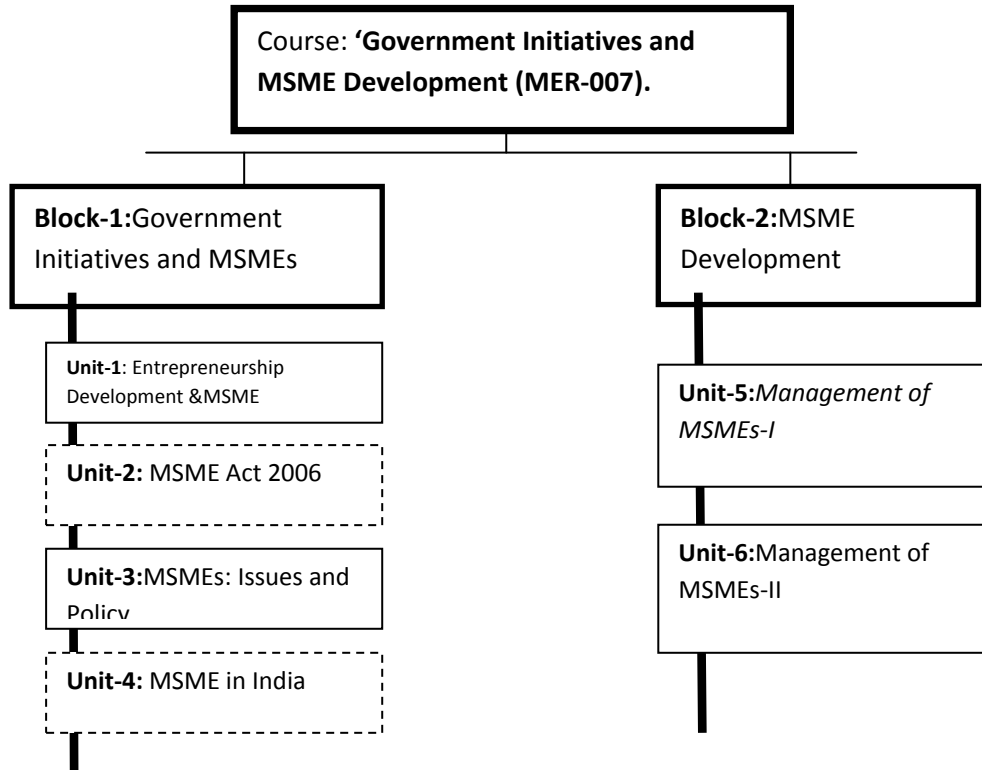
Course: **'Government Initiatives and MSME Development (MER-007).**

**Block-1:**Government Initiatives and MSMEs

**Unit-1**: Entrepreneurship Development &MSME

**Unit-2:** MSME Act 2006

**Unit-3:**MSMEs: Issues and Policy

**Unit-4:** MSME in India

**Block-2:**MSME Development

**Unit-5:***Management of MSMEs-I*

**Unit-6:**Management of MSMEs-II